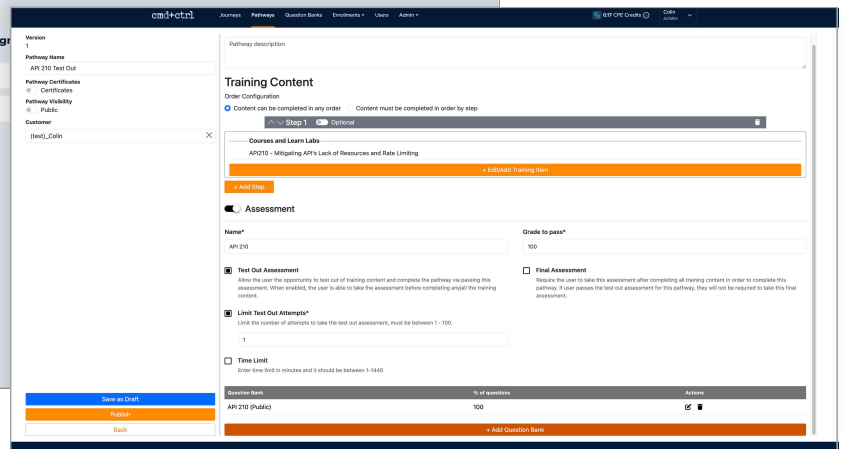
cmd+ctrl Journeys Pathways Question Banks Enrollments ▾ Users Admin ▾

0.17 CPE Credits

Colin
ADMIN

gr

Version
1
Pathway Name
API 210 Test Out
Pathway Certificates
Certificates
Pathway Visibility
Public
Customer
(test)_Colin

Save as Draft
Publish
Back

Pathway description

Training Content

Order Configuration
Content can be completed in any order
Content must be completed in order by step

Step 1 Optional

Courses and Learn Labs
API210 - Mitigating API's Lack of Resources and Rate Limiting

+ Edit/Add Training Item

+ Add Step

Assessment

Name*
API 210

Grade to pass*
100

Test Out Assessment
Allow the user the opportunity to test out of training content and complete the pathway via passing this assessment. When enabled, the user is able to take the assessment before completing any/all the training content.

Final Assessment
Require the user to take this assessment after completing all training content in order to complete this pathway. If user passes the test out assessment for this pathway, they will not be required to take this final assessment.

Limit Test Out Attempts*
Limit the number of attempts to take the test out assessment, must be between 1 - 100.

1

Time Limit
Enter time limit in minutes and it should be between 1-1440

| Question Bank | % of questions | Actions |
|---|---|---|
| API 210 (Public) | 100 | |

+ Add Question Bank